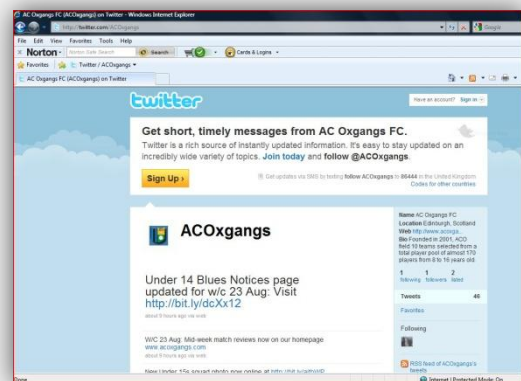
AC Oxgangs FC (ACOxgangs) on Twitter - Windows Internet Explorer

http://twitter.com/ACOxgangs

Google

File Edit View Favorites Tools Help

Norton · Norton Safe Search Search · Cards & Logins ·

Favorites Twitter / ACOxgangs

AC Oxgangs FC (ACOxgangs) on Twitter

twitter

Have an account? Sign in

Get short, timely messages from AC Oxgangs FC.

Twitter is a rich source of instantly updated information. It's easy to stay updated on an incredibly wide variety of topics. Join today and follow @ACOxgangs.

Sign Up ›

Get updates via SMS by texting follow ACOxgangs to 86444 in the United Kingdom. Codes for other countries

ACOxgangs

Under 14 Blues Notices page updated for w/c 23 Aug: Visit http://bit.ly/dcXx12

about 9 hours ago via web

W/C 23 Aug: Mid-week match reviews now on our homepage www.acoxgangs.com

about 9 hours ago via web

New Under 15s squad photo now online at http://bit.ly/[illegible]

Name AC Oxgangs FC
Location Edinburgh, Scotland
Web http://www.acoxga...
Bio Founded in 2001, ACO field 10 teams selected from a total player pool of almost 170 players from 6 to 16 years old

1 following 1 followers 2 listed

Tweets 46

Favorites

Following

RSS feed of ACOxgangs's tweets

Done

Internet | Protected Mode: On